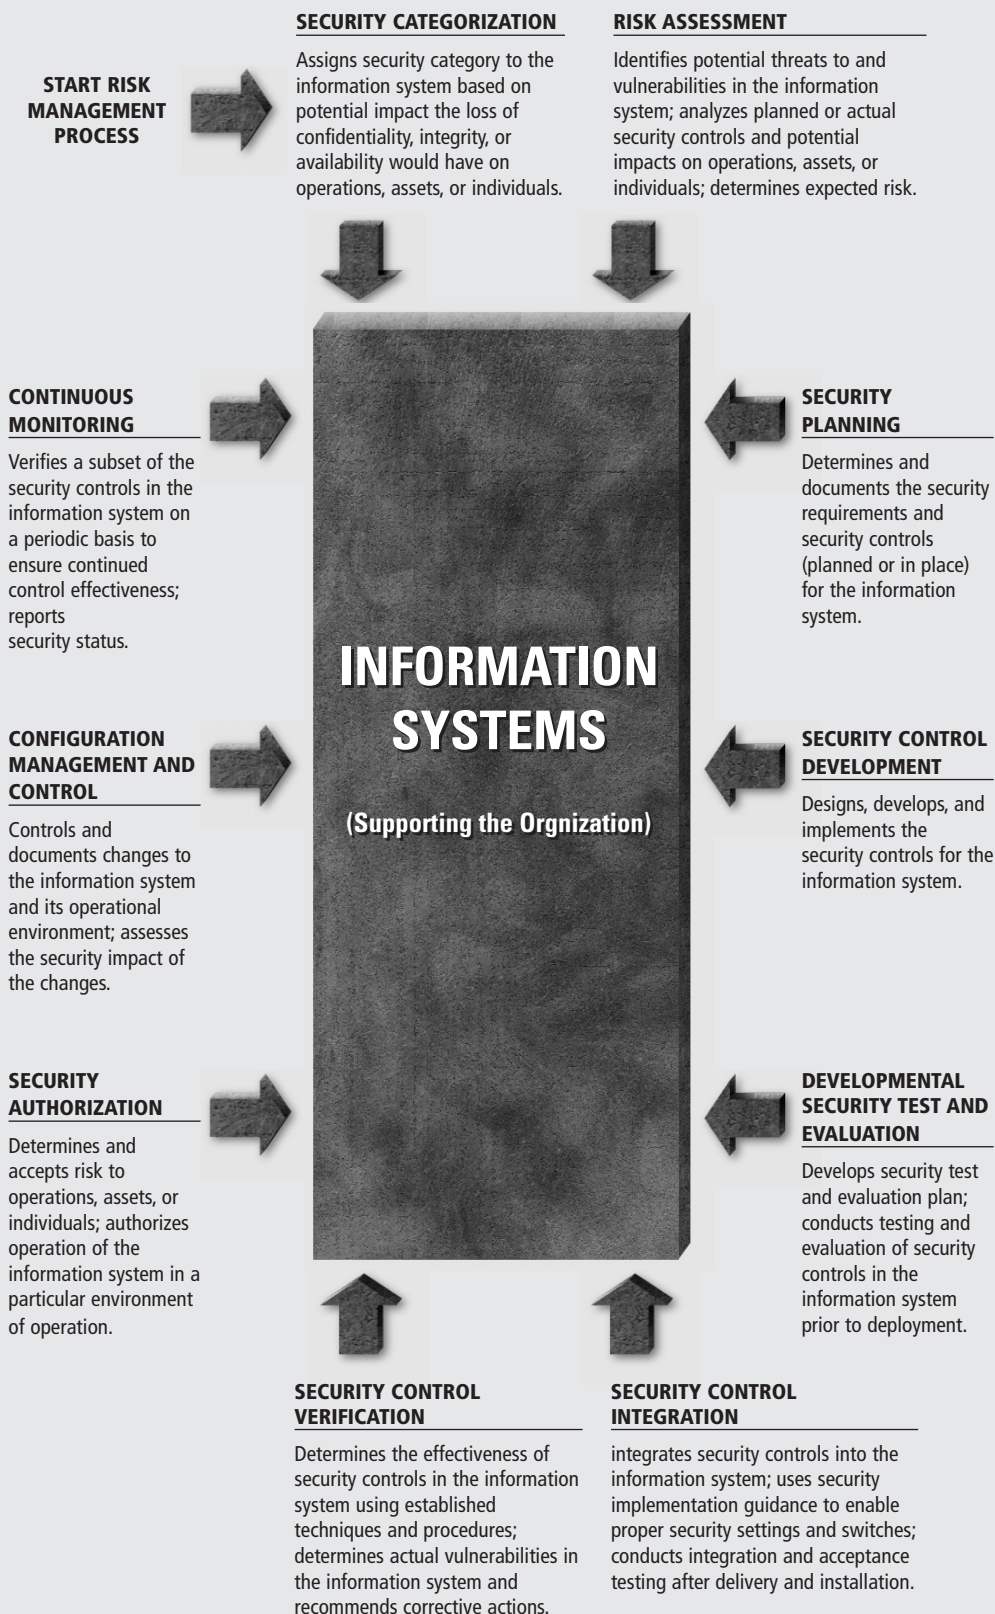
START RISK MANAGEMENT PROCESS

SECURITY CATEGORIZATION

Assigns security category to the information system based on potential impact the loss of confidentiality, integrity, or availability would have on operations, assets, or individuals.

RISK ASSESSMENT

Identifies potential threats to and vulnerabilities in the information system; analyzes planned or actual security controls and potential impacts on operations, assets, or individuals; determines expected risk.

CONTINUOUS MONITORING

Verifies a subset of the security controls in the information system on a periodic basis to ensure continued control effectiveness; reports security status.

SECURITY PLANNING

Determines and documents the security requirements and security controls (planned or in place) for the information system.

INFORMATION SYSTEMS

(Supporting the Orgnization)

CONFIGURATION MANAGEMENT AND CONTROL

Controls and documents changes to the information system and its operational environment; assesses the security impact of the changes.

SECURITY CONTROL DEVELOPMENT

Designs, develops, and implements the security controls for the information system.

SECURITY AUTHORIZATION

Determines and accepts risk to operations, assets, or individuals; authorizes operation of the information system in a particular environment of operation.

DEVELOPMENTAL SECURITY TEST AND EVALUATION

Develops security test and evaluation plan; conducts testing and evaluation of security controls in the information system prior to deployment.

SECURITY CONTROL VERIFICATION

Determines the effectiveness of security controls in the information system using established techniques and procedures; determines actual vulnerabilities in the information system and recommends corrective actions.

SECURITY CONTROL INTEGRATION

integrates security controls into the information system; uses security implementation guidance to enable proper security settings and switches; conducts integration and acceptance testing after delivery and installation.